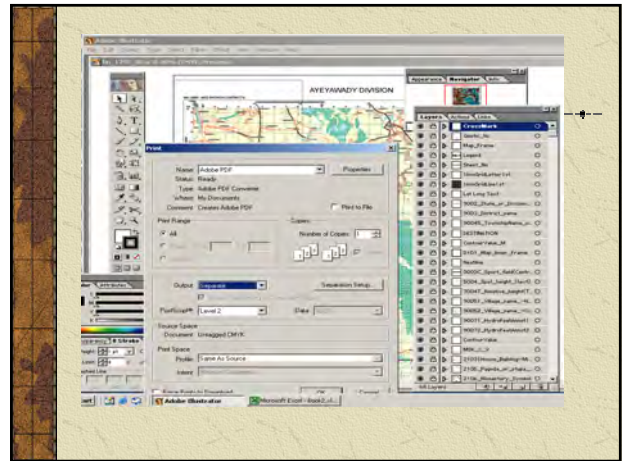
Adobe Illustrator

AYEYAWADY DIVISION

Appearance Navigator Info

Layers Actions Links

CrossMark
Inset_to
Map_Frame
Legend
Sheet_No
1kmGridLetter
1kmGridLevel
Lat Long Text
90002_State_or_Division
90003_District_name
90005_Township
34331NATION
ContourValue_M
0103_Map_Inner_Frame
NorthM
90003C_Sport_field
90004_Spot_height
90047_Relative_height
90052_Village_name
90053_Village_name
90072_HydroFeatures
90072_HydroFeatures
ContourValue
9005_C
21031House_Building
2105_Pagoda_or_stupa
2106_Monastery

Print

Name: Adobe PDF
Properties
Status: Ready
Type: Adobe PDF Converter
Where: My Documents
Comment: Creates Adobe PDF
Print to File

Print Range
All
Copies
Number of Copies: 1

Output: Separate
PostScript®: Level 2
Data:
Separation Setup...

Source Space
Document: Untagged CMYK

Print Space
Profile: Same As Source
Intent:

OK
Cancel

Adobe Illustrator
Microsoft Excel - Book2